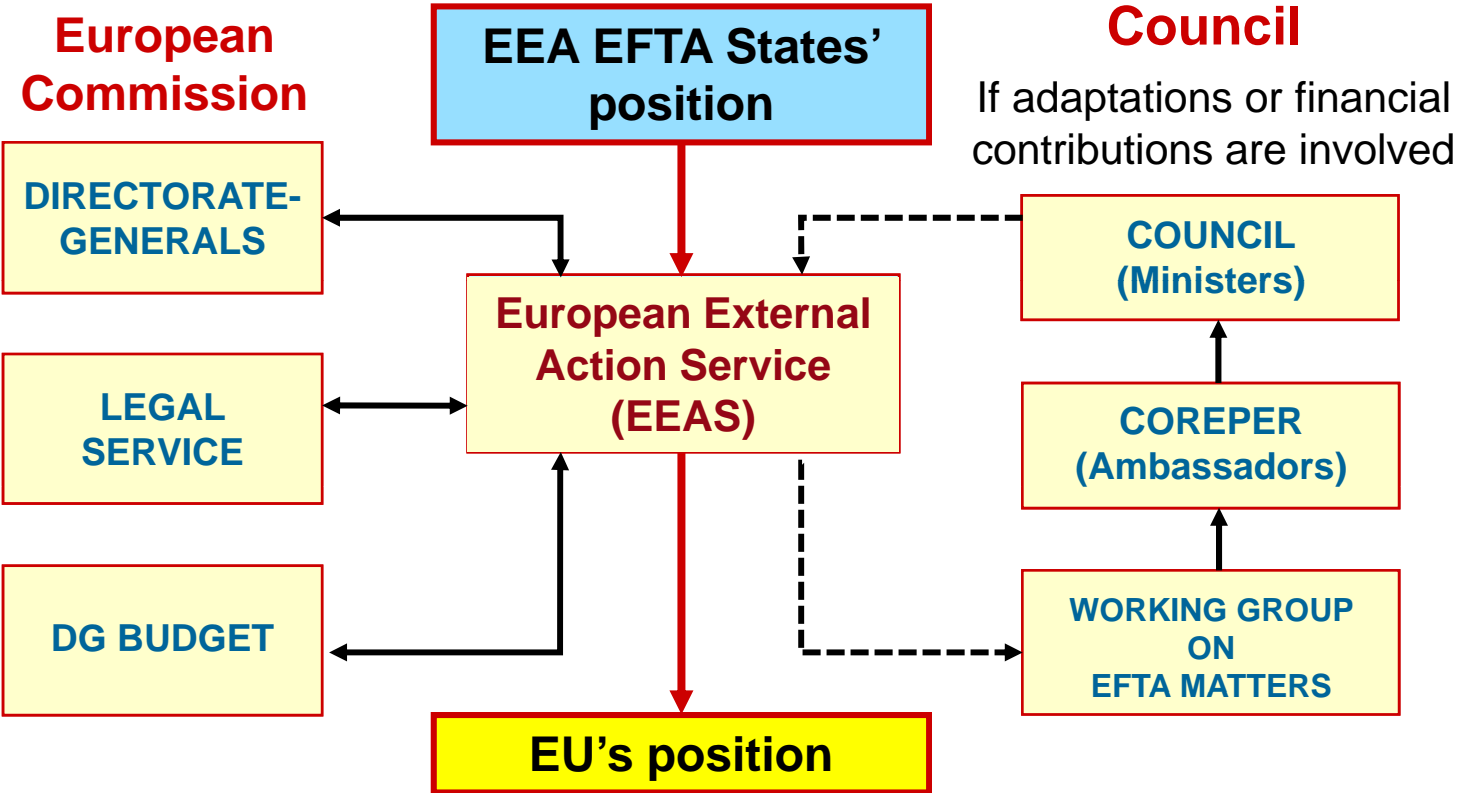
European Commission

EEA EFTA States' position

Council

If adaptations or financial contributions are involved

DIRECTORATE-GENERALS

COUNCIL (Ministers)

European External Action Service (EEAS)

LEGAL SERVICE

COREPER (Ambassadors)

DG BUDGET

WORKING GROUP ON EFTA MATTERS

EU's position